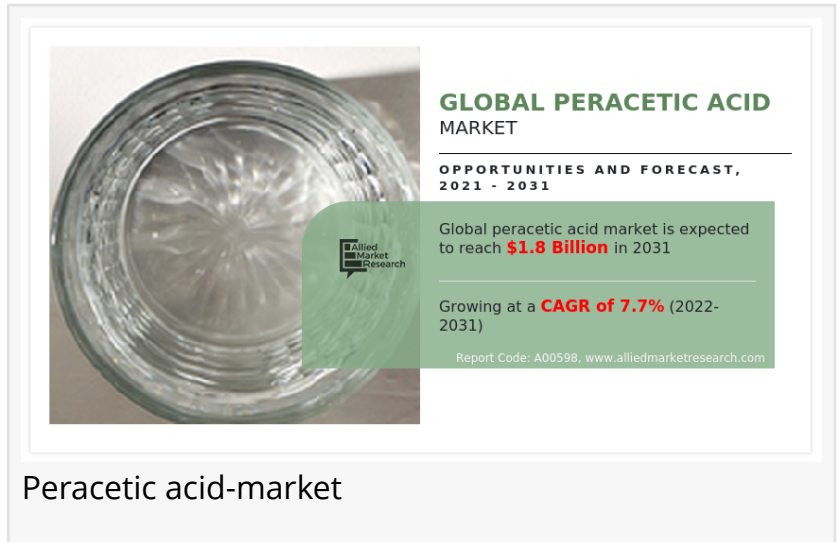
GLOBAL PERACETIC ACID
MARKET

OPPORTUNITIES AND FORECAST, 2021 - 2031

Allied Market Research

Global peracetic acid market is expected to reach $1.8 Billion in 2031

Growing at a CAGR of 7.7% (2022-2031)

Report Code: A00598, www.alliedmarketresearch.com

Peracetic acid-market